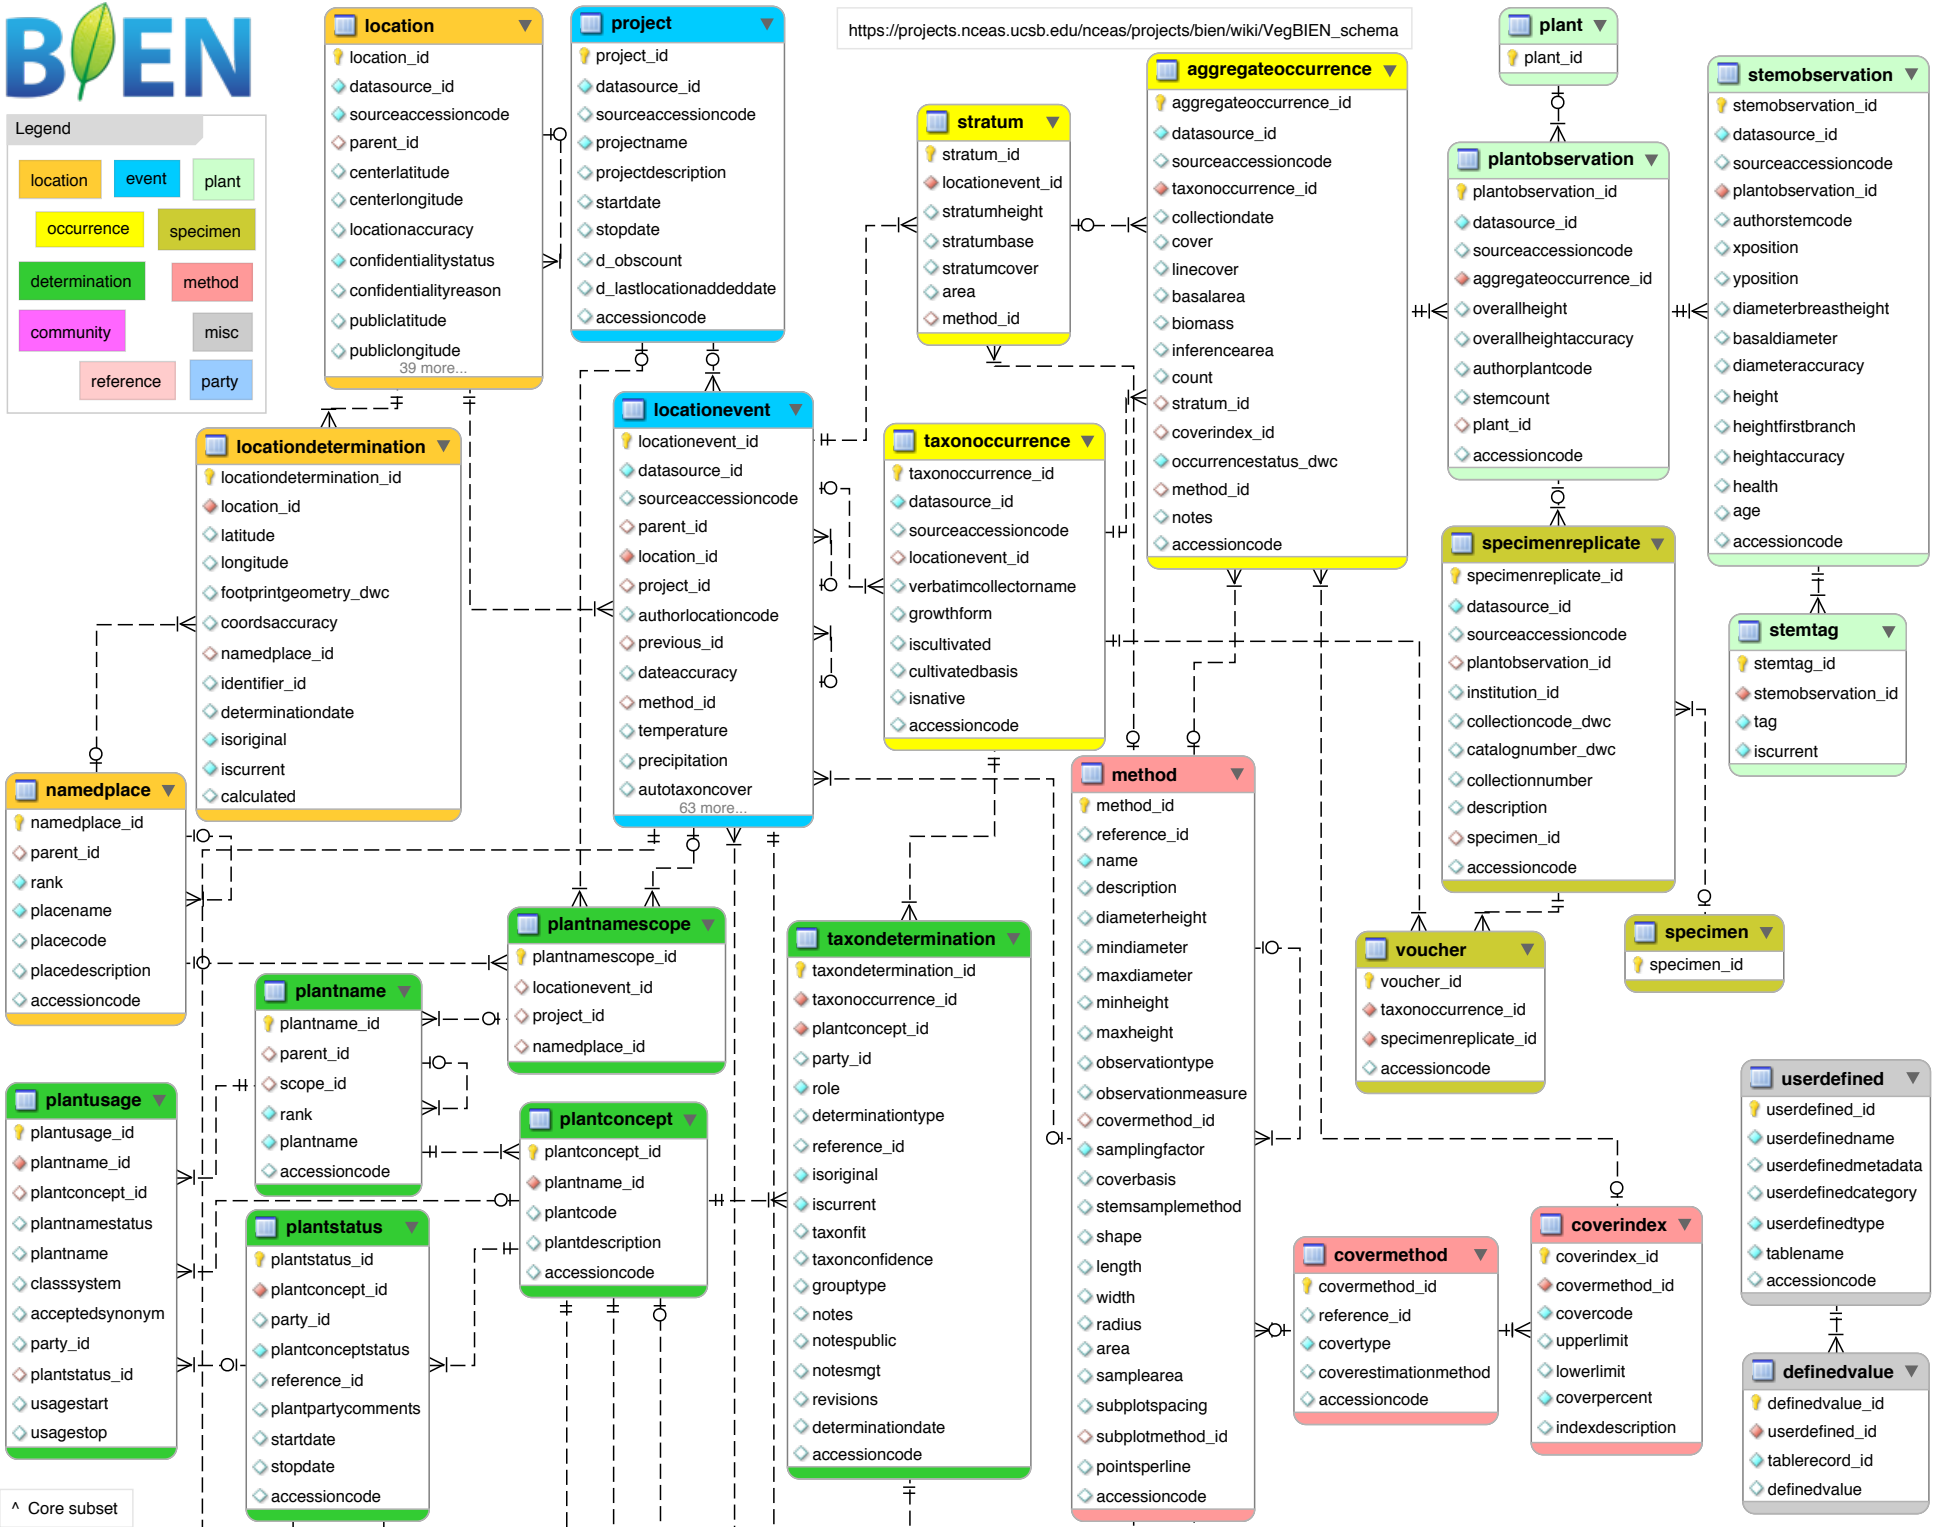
BIEN

Legend
location
event
plant
occurrence
specimen
determination
method
community
misc
reference
party

location
location_id
datasource_id
sourceaccessioncode
parent_id
centerlatitude
centerlongitude
locationaccuracy
confidentialitystatus
confidentialityreason
publiclatitude
publiclongitude
39 more...

project
project_id
datasource_id
sourceaccessioncode
projectname
projectdescription
startdate
stopdate
d_obscount
d_lastlocationaddeddate
accessioncode

https://projects.nceas.ucsb.edu/nceas/projects/bien/wiki/VegBIEN_schema

plant
plant_id

stratum
stratum_id
locationevent_id
stratumheight
stratumbase
stratumcover
area
method_id

aggregateoccurrence
aggregateoccurrence_id
datasource_id
sourceaccessioncode
taxonoccurrence_id
collectiondate
cover
linecover
basalarea
biomass
inferencearea
count
stratum_id
coverindex_id
occurrencestatus_dwc
method_id
notes
accessioncode

plantobservation
plantobservation_id
datasource_id
sourceaccessioncode
aggregateoccurrence_id
overallheight
overallheightaccuracy
authorplantcode
stemcount
plant_id
accessioncode

stemobservation
stemobservation_id
datasource_id
sourceaccessioncode
plantobservation_id
authorstemcode
xposition
yposition
diameterbreastheight
basaldiameter
diameteraccuracy
height
heightfirstbranch
heightaccuracy
health
age
accessioncode

locationdetermination
locationdetermination_id
location_id
latitude
longitude
footprintgeometry_dwc
coordsaccuracy
namedplace_id
identifier_id
determinationdate
isoriginal
iscurrent
calculated

locationevent
locationevent_id
datasource_id
sourceaccessioncode
parent_id
location_id
project_id
authorlocationcode
previous_id
dateaccuracy
method_id
temperature
precipitation
autotaxoncover
63 more...

taxonoccurrence
taxonoccurrence_id
datasource_id
sourceaccessioncode
locationevent_id
verbatimcollectorname
growthform
iscultivated
cultivatedbasis
isnative
accessioncode

specimenreplicate
specimenreplicate_id
datasource_id
sourceaccessioncode
plantobservation_id
institution_id
collectioncode_dwc
catalognumber_dwc
collectionnumber
description
specimen_id
accessioncode

stemtag
stemtag_id
stemobservation_id
tag
iscurrent

namedplace
namedplace_id
parent_id
rank
placename
placecode
placedescription
accessioncode

method
method_id
reference_id
name
description
diameterheight
mindiameter
maxdiameter
minheight
maxheight
observationtype
observationmeasure
covermethod_id
samplingfactor
coverbasis
stemsamplemethod
shape
length
width
radius
area
samplearea
subplotspacing
subplotmethod_id
pointsperline
accessioncode

plantnamescope
plantnamescope_id
locationevent_id
project_id
namedplace_id

taxondetermination
taxondetermination_id
taxonoccurrence_id
plantconcept_id
party_id
role
determinationtype
reference_id
isoriginal
iscurrent
taxonfit
taxonconfidence
grouptype
notes
notespublic
notesmgt
revisions
determinationdate
accessioncode

voucher
voucher_id
taxonoccurrence_id
specimenreplicate_id
accessioncode

specimen
specimen_id

plantname
plantname_id
parent_id
scope_id
rank
plantname
accessioncode

plantusage
plantusage_id
plantname_id
plantconcept_id
plantnamestatus
plantname
classsystem
acceptedsynonym
party_id
plantstatus_id
usagestart
usagestop

plantconcept
plantconcept_id
plantname_id
plantcode
plantdescription
accessioncode

plantstatus
plantstatus_id
plantconcept_id
party_id
plantconceptstatus
reference_id
plantpartycomments
startdate
stopdate
accessioncode

userdefined
userdefined_id
userdefinedname
userdefinedmetadata
userdefinedcategory
userdefinedtype
tablename
accessioncode

covermethod
covermethod_id
reference_id
covertype
coverestimationmethod
accessioncode

coverindex
coverindex_id
covermethod_id
covercode
upperlimit
lowerlimit
coverpercent
indexdescription

definedvalue
definedvalue_id
userdefined_id
tablerecord_id
definedvalue

^ Core subset